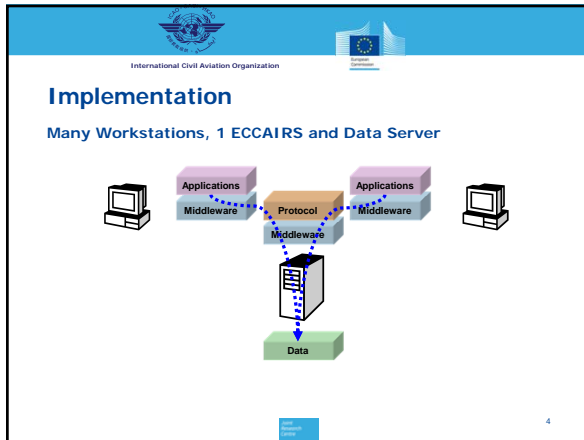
International Civil Aviation Organization

European Commission

Implementation

Many Workstations, 1 ECCAIRS and Data Server

Applications

Middleware

Protocol

Middleware

Applications

Middleware

Data

Joint Research Centre

4